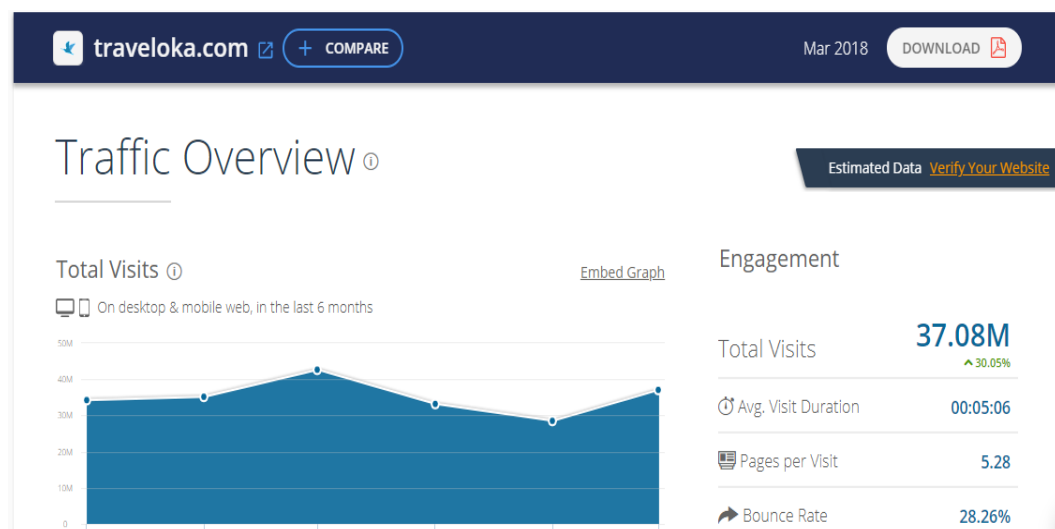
traveloka.com

+ COMPARE

Mar 2018

DOWNLOAD

Traffic Overview

Estimated Data Verify Your Website

Total Visits

Embed Graph

On desktop & mobile web, in the last 6 months

50M

40M

30M

20M

10M

0

Engagement

Total Visits 37.08M

30.05%

Avg. Visit Duration 00:05:06

Pages per Visit 5.28

Bounce Rate 28.26%